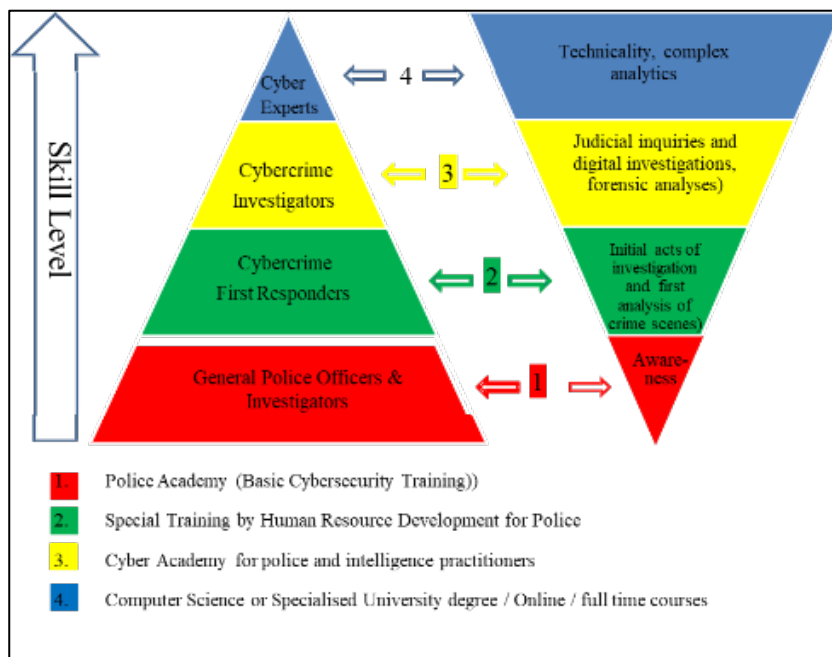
Skill Level

Cyber Experts

4

Technicality, complex analytics

Cybercrime Investigators

3

Judicial inquiries and digital investigations, forensic analyses)

Cybercrime First Responders

2

Initial acts of investigation and first analysis of crime scenes)

General Police Officers & Investigators

1

Awareness

1. Police Academy (Basic Cybersecurity Training))

2. Special Training by Human Resource Development for Police

3. Cyber Academy for police and intelligence practitioners

4. Computer Science or Specialised University degree / Online / full time courses